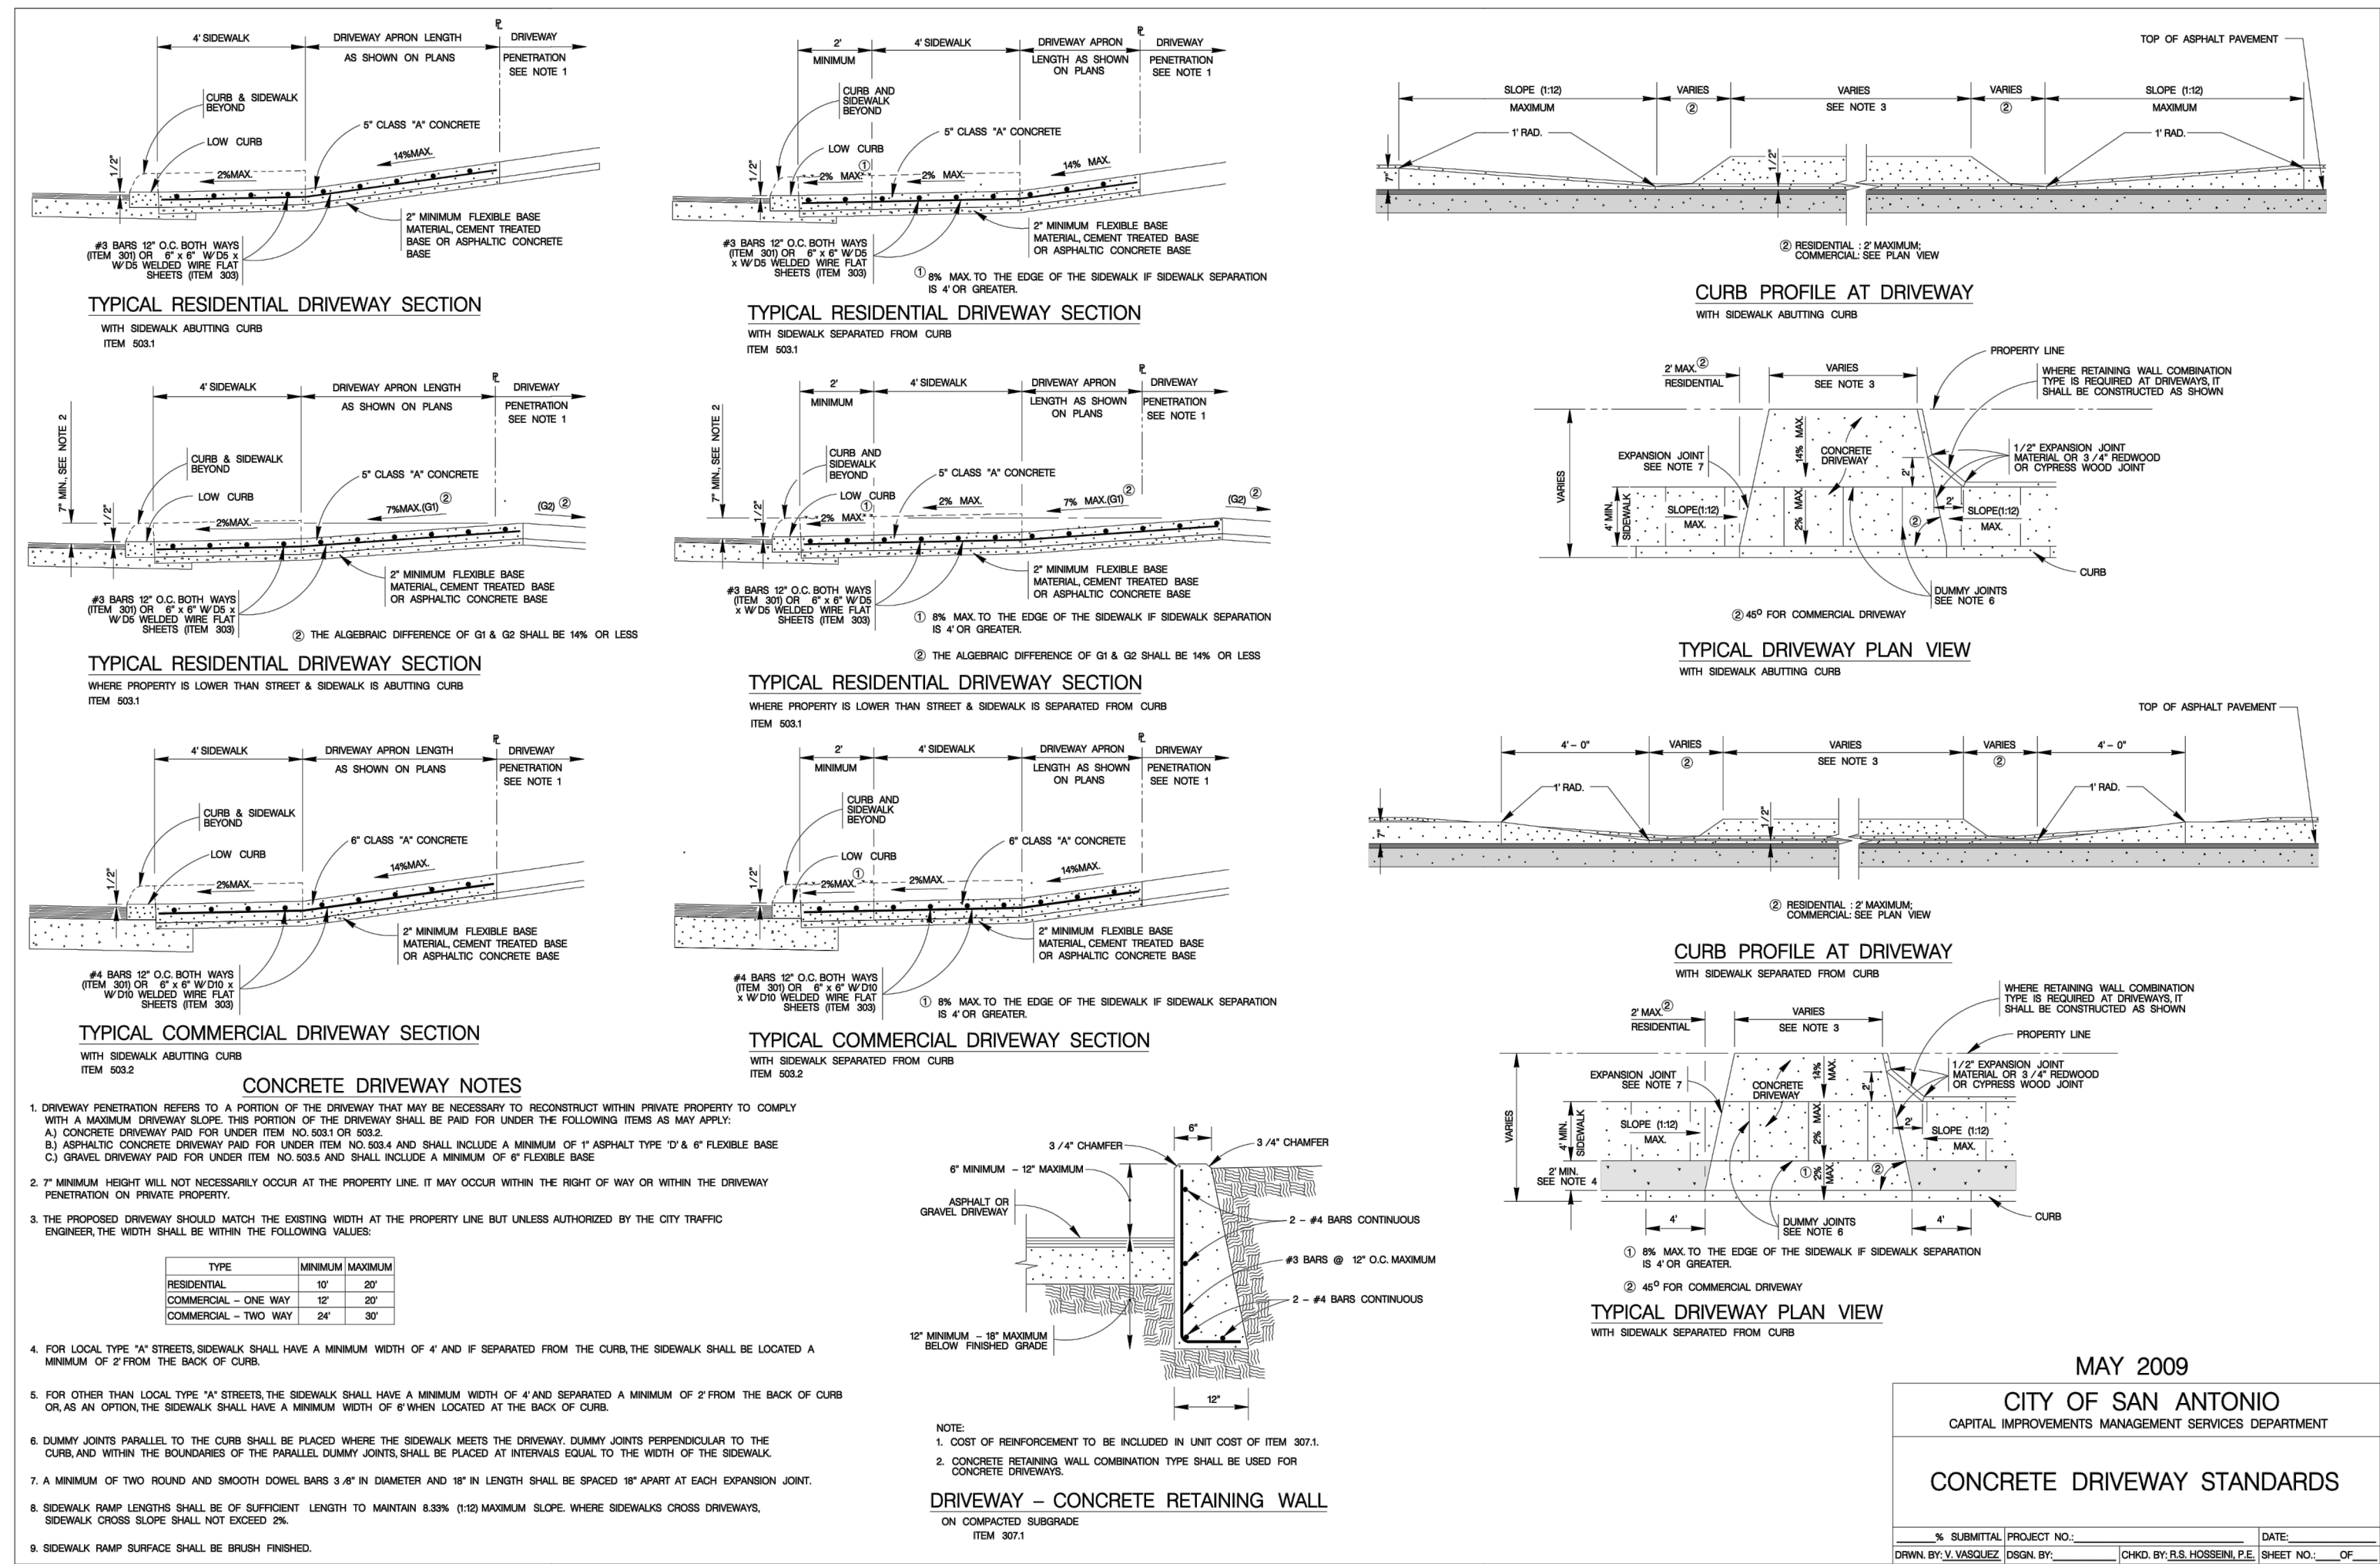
4' SIDEWALK
DRIVEWAY APRON LENGTH AS SHOWN ON PLANS
℄
DRIVEWAY PENETRATION SEE NOTE 1
CURB & SIDEWALK BEYOND
LOW CURB
5" CLASS "A" CONCRETE
14%MAX.
2%MAX.
1/2"
2" MINIMUM FLEXIBLE BASE MATERIAL, CEMENT TREATED BASE OR ASPHALTIC CONCRETE BASE
#3 BARS 12" O.C. BOTH WAYS (ITEM 301) OR 6" x 6" W/D5 x W/D5 WELDED WIRE FLAT SHEETS (ITEM 303)

TYPICAL RESIDENTIAL DRIVEWAY SECTION
WITH SIDEWALK ABUTTING CURB
ITEM 503.1

2' MINIMUM
4' SIDEWALK
DRIVEWAY APRON LENGTH AS SHOWN ON PLANS
℄
DRIVEWAY PENETRATION SEE NOTE 1
CURB AND SIDEWALK BEYOND
LOW CURB
5" CLASS "A" CONCRETE
14% MAX.
2% MAX. ①
2% MAX.
1/2"
2" MINIMUM FLEXIBLE BASE MATERIAL, CEMENT TREATED BASE OR ASPHALTIC CONCRETE BASE
#3 BARS 12" O.C. BOTH WAYS (ITEM 301) OR 6" x 6" W/D5 x W/D5 WELDED WIRE FLAT SHEETS (ITEM 303)
① 8% MAX. TO THE EDGE OF THE SIDEWALK IF SIDEWALK SEPARATION IS 4' OR GREATER.

TYPICAL RESIDENTIAL DRIVEWAY SECTION
WITH SIDEWALK SEPARATED FROM CURB
ITEM 503.1

TOP OF ASPHALT PAVEMENT
SLOPE (1:12) MAXIMUM
VARIES ②
VARIES SEE NOTE 3
VARIES ②
SLOPE (1:12) MAXIMUM
1' RAD.
1' RAD.
7"
1/2"
② RESIDENTIAL : 2' MAXIMUM; COMMERCIAL: SEE PLAN VIEW

CURB PROFILE AT DRIVEWAY
WITH SIDEWALK ABUTTING CURB

4' SIDEWALK
DRIVEWAY APRON LENGTH AS SHOWN ON PLANS
℄
DRIVEWAY PENETRATION SEE NOTE 1
7" MIN., SEE NOTE 2
CURB & SIDEWALK BEYOND
LOW CURB
5" CLASS "A" CONCRETE
7%MAX.(G1) ②
(G2) ②
2%MAX.
1/2"
2" MINIMUM FLEXIBLE BASE MATERIAL, CEMENT TREATED BASE OR ASPHALTIC CONCRETE BASE
#3 BARS 12" O.C. BOTH WAYS (ITEM 301) OR 6" x 6" W/D5 x W/D5 WELDED WIRE FLAT SHEETS (ITEM 303)
② THE ALGEBRAIC DIFFERENCE OF G1 & G2 SHALL BE 14% OR LESS

TYPICAL RESIDENTIAL DRIVEWAY SECTION
WHERE PROPERTY IS LOWER THAN STREET & SIDEWALK IS ABUTTING CURB
ITEM 503.1

2' MINIMUM
4' SIDEWALK
DRIVEWAY APRON LENGTH AS SHOWN ON PLANS
℄
DRIVEWAY PENETRATION SEE NOTE 1
7" MIN., SEE NOTE 2
CURB AND SIDEWALK BEYOND
LOW CURB
5" CLASS "A" CONCRETE
2% MAX.
7% MAX.(G1) ②
(G2) ②
2% MAX. ①
1/2"
2" MINIMUM FLEXIBLE BASE MATERIAL, CEMENT TREATED BASE OR ASPHALTIC CONCRETE BASE
#3 BARS 12" O.C. BOTH WAYS (ITEM 301) OR 6" x 6" W/D5 x W/D5 WELDED WIRE FLAT SHEETS (ITEM 303)
① 8% MAX. TO THE EDGE OF THE SIDEWALK IF SIDEWALK SEPARATION IS 4' OR GREATER.
② THE ALGEBRAIC DIFFERENCE OF G1 & G2 SHALL BE 14% OR LESS

TYPICAL RESIDENTIAL DRIVEWAY SECTION
WHERE PROPERTY IS LOWER THAN STREET & SIDEWALK IS SEPARATED FROM CURB
ITEM 503.1

2' MAX.② RESIDENTIAL
VARIES SEE NOTE 3
PROPERTY LINE
WHERE RETAINING WALL COMBINATION TYPE IS REQUIRED AT DRIVEWAYS, IT SHALL BE CONSTRUCTED AS SHOWN
EXPANSION JOINT SEE NOTE 7
CONCRETE DRIVEWAY
14% MAX.
2'
1/2" EXPANSION JOINT MATERIAL OR 3/4" REDWOOD OR CYPRESS WOOD JOINT
VARIES
4' MIN. SIDEWALK
SLOPE(1:12) MAX.
2% MAX.
2'
SLOPE(1:12) MAX.
②
CURB
DUMMY JOINTS SEE NOTE 6
② 45° FOR COMMERCIAL DRIVEWAY

TYPICAL DRIVEWAY PLAN VIEW
WITH SIDEWALK ABUTTING CURB

4' SIDEWALK
DRIVEWAY APRON LENGTH AS SHOWN ON PLANS
℄
DRIVEWAY PENETRATION SEE NOTE 1
CURB & SIDEWALK BEYOND
LOW CURB
6" CLASS "A" CONCRETE
14%MAX.
2%MAX.
1/2"
2" MINIMUM FLEXIBLE BASE MATERIAL, CEMENT TREATED BASE OR ASPHALTIC CONCRETE BASE
#4 BARS 12" O.C. BOTH WAYS (ITEM 301) OR 6" x 6" W/D10 x W/D10 WELDED WIRE FLAT SHEETS (ITEM 303)

TYPICAL COMMERCIAL DRIVEWAY SECTION
WITH SIDEWALK ABUTTING CURB
ITEM 503.2

2' MINIMUM
4' SIDEWALK
DRIVEWAY APRON LENGTH AS SHOWN ON PLANS
℄
DRIVEWAY PENETRATION SEE NOTE 1
CURB AND SIDEWALK BEYOND
LOW CURB
6" CLASS "A" CONCRETE
14%MAX.
2%MAX. ①
2%MAX.
1/2"
2" MINIMUM FLEXIBLE BASE MATERIAL, CEMENT TREATED BASE OR ASPHALTIC CONCRETE BASE
#4 BARS 12" O.C. BOTH WAYS (ITEM 301) OR 6" x 6" W/D10 x W/D10 WELDED WIRE FLAT SHEETS (ITEM 303)
① 8% MAX. TO THE EDGE OF THE SIDEWALK IF SIDEWALK SEPARATION IS 4' OR GREATER.

TYPICAL COMMERCIAL DRIVEWAY SECTION
WITH SIDEWALK SEPARATED FROM CURB
ITEM 503.2

TOP OF ASPHALT PAVEMENT
4' – 0"
VARIES ②
VARIES SEE NOTE 3
VARIES ②
4' – 0"
1' RAD.
1' RAD.
7"
1/2"
② RESIDENTIAL : 2' MAXIMUM; COMMERCIAL: SEE PLAN VIEW

CURB PROFILE AT DRIVEWAY
WITH SIDEWALK SEPARATED FROM CURB

2' MAX.② RESIDENTIAL
VARIES SEE NOTE 3
WHERE RETAINING WALL COMBINATION TYPE IS REQUIRED AT DRIVEWAYS, IT SHALL BE CONSTRUCTED AS SHOWN
PROPERTY LINE
EXPANSION JOINT SEE NOTE 7
CONCRETE DRIVEWAY
14% MAX.
2'
1/2" EXPANSION JOINT MATERIAL OR 3/4" REDWOOD OR CYPRESS WOOD JOINT
VARIES
4' MIN. SIDEWALK
SLOPE (1:12) MAX.
2% MAX.
2'
SLOPE (1:12) MAX.
2' MIN. SEE NOTE 4
①
2% MAX.
②
4'
4'
DUMMY JOINTS SEE NOTE 6
CURB
① 8% MAX. TO THE EDGE OF THE SIDEWALK IF SIDEWALK SEPARATION IS 4' OR GREATER.
② 45° FOR COMMERCIAL DRIVEWAY

TYPICAL DRIVEWAY PLAN VIEW
WITH SIDEWALK SEPARATED FROM CURB

CONCRETE DRIVEWAY NOTES
1. DRIVEWAY PENETRATION REFERS TO A PORTION OF THE DRIVEWAY THAT MAY BE NECESSARY TO RECONSTRUCT WITHIN PRIVATE PROPERTY TO COMPLY WITH A MAXIMUM DRIVEWAY SLOPE. THIS PORTION OF THE DRIVEWAY SHALL BE PAID FOR UNDER THE FOLLOWING ITEMS AS MAY APPLY:
A.) CONCRETE DRIVEWAY PAID FOR UNDER ITEM NO. 503.1 OR 503.2.
B.) ASPHALTIC CONCRETE DRIVEWAY PAID FOR UNDER ITEM NO. 503.4 AND SHALL INCLUDE A MINIMUM OF 1" ASPHALT TYPE 'D' & 6" FLEXIBLE BASE
C.) GRAVEL DRIVEWAY PAID FOR UNDER ITEM NO. 503.5 AND SHALL INCLUDE A MINIMUM OF 6" FLEXIBLE BASE

2. 7" MINIMUM HEIGHT WILL NOT NECESSARILY OCCUR AT THE PROPERTY LINE. IT MAY OCCUR WITHIN THE RIGHT OF WAY OR WITHIN THE DRIVEWAY PENETRATION ON PRIVATE PROPERTY.

3. THE PROPOSED DRIVEWAY SHOULD MATCH THE EXISTING WIDTH AT THE PROPERTY LINE BUT UNLESS AUTHORIZED BY THE CITY TRAFFIC ENGINEER, THE WIDTH SHALL BE WITHIN THE FOLLOWING VALUES:

| TYPE | MINIMUM | MAXIMUM |
|---|---|---|
| RESIDENTIAL | 10' | 20' |
| COMMERCIAL – ONE WAY | 12' | 20' |
| COMMERCIAL – TWO WAY | 24' | 30' |

4. FOR LOCAL TYPE "A" STREETS, SIDEWALK SHALL HAVE A MINIMUM WIDTH OF 4' AND IF SEPARATED FROM THE CURB, THE SIDEWALK SHALL BE LOCATED A MINIMUM OF 2' FROM THE BACK OF CURB.

5. FOR OTHER THAN LOCAL TYPE "A" STREETS, THE SIDEWALK SHALL HAVE A MINIMUM WIDTH OF 4' AND SEPARATED A MINIMUM OF 2' FROM THE BACK OF CURB OR, AS AN OPTION, THE SIDEWALK SHALL HAVE A MINIMUM WIDTH OF 6' WHEN LOCATED AT THE BACK OF CURB.

6. DUMMY JOINTS PARALLEL TO THE CURB SHALL BE PLACED WHERE THE SIDEWALK MEETS THE DRIVEWAY. DUMMY JOINTS PERPENDICULAR TO THE CURB, AND WITHIN THE BOUNDARIES OF THE PARALLEL DUMMY JOINTS, SHALL BE PLACED AT INTERVALS EQUAL TO THE WIDTH OF THE SIDEWALK.

7. A MINIMUM OF TWO ROUND AND SMOOTH DOWEL BARS 3/8" IN DIAMETER AND 18" IN LENGTH SHALL BE SPACED 18" APART AT EACH EXPANSION JOINT.

8. SIDEWALK RAMP LENGTHS SHALL BE OF SUFFICIENT LENGTH TO MAINTAIN 8.33% (1:12) MAXIMUM SLOPE. WHERE SIDEWALKS CROSS DRIVEWAYS, SIDEWALK CROSS SLOPE SHALL NOT EXCEED 2%.

9. SIDEWALK RAMP SURFACE SHALL BE BRUSH FINISHED.

6"
3/4" CHAMFER
3/4" CHAMFER
6" MINIMUM – 12" MAXIMUM
ASPHALT OR GRAVEL DRIVEWAY
2 – #4 BARS CONTINUOUS
#3 BARS @ 12" O.C. MAXIMUM
2 – #4 BARS CONTINUOUS
12" MINIMUM – 18" MAXIMUM BELOW FINISHED GRADE
12"
NOTE:
1. COST OF REINFORCEMENT TO BE INCLUDED IN UNIT COST OF ITEM 307.1.
2. CONCRETE RETAINING WALL COMBINATION TYPE SHALL BE USED FOR CONCRETE DRIVEWAYS.

DRIVEWAY – CONCRETE RETAINING WALL
ON COMPACTED SUBGRADE
ITEM 307.1

MAY 2009
CITY OF SAN ANTONIO
CAPITAL IMPROVEMENTS MANAGEMENT SERVICES DEPARTMENT
CONCRETE DRIVEWAY STANDARDS
____% SUBMITTAL | PROJECT NO.:________ | DATE:________
DRWN. BY: V. VASQUEZ | DSGN. BY:________ | CHKD. BY: R.S. HOSSEINI, P.E. | SHEET NO.:____OF____